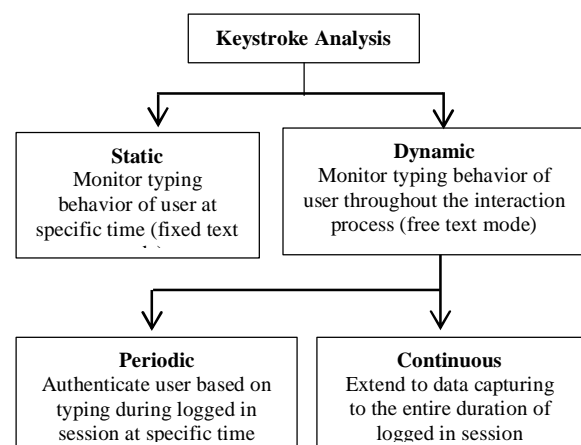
Keystroke Analysis

Static
Monitor typing behavior of user at specific time (fixed text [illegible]

Dynamic
Monitor typing behavior of user throughout the interaction process (free text mode)

Periodic
Authenticate user based on typing during logged in session at specific time

Continuous
Extend to data capturing to the entire duration of logged in session